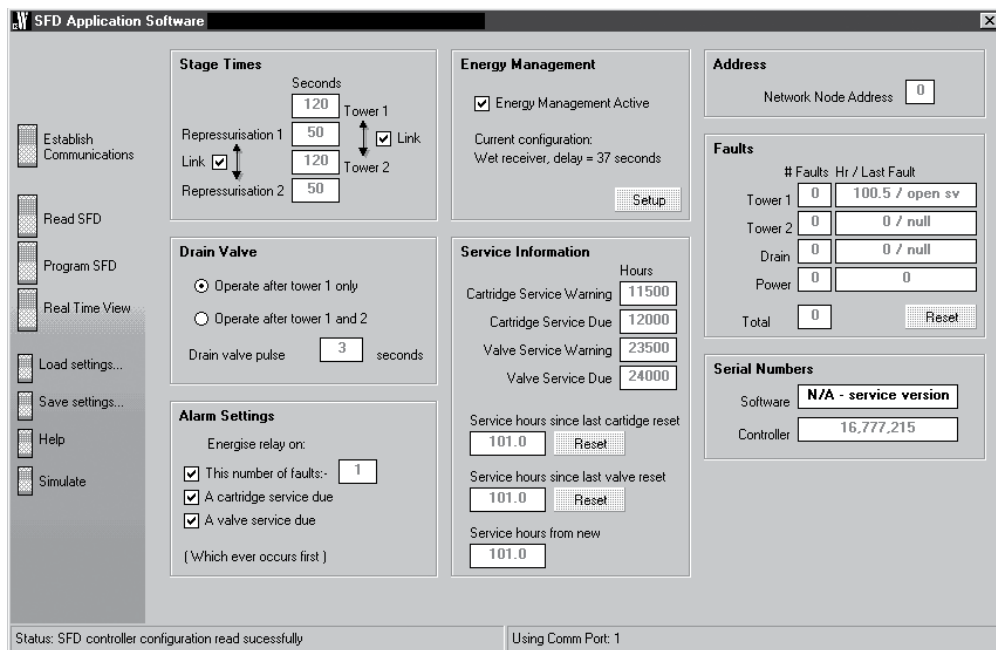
SFD Application Software

Establish Communications

Read SFD

Program SFD

Real Time View

Load settings...

Save settings...

Help

Simulate

Stage Times

Seconds

120 Tower 1

Repressurisation 1 50 Link

Link

120 Tower 2

Repressurisation 2 50

Drain Valve

Operate after tower 1 only

Operate after tower 1 and 2

Drain valve pulse 3 seconds

Alarm Settings

Energise relay on:

This number of faults:- 1

A cartridge service due

A valve service due

( Which ever occurs first )

Energy Management

Energy Management Active

Current configuration:
Wet receiver, delay = 37 seconds

Setup

Service Information

Hours

Cartridge Service Warning 11500

Cartridge Service Due 12000

Valve Service Warning 23500

Valve Service Due 24000

Service hours since last cartidge reset

101.0 Reset

Service hours since last valve reset

101.0 Reset

Service hours from new

101.0

Address

Network Node Address 0

Faults

# Faults Hr / Last Fault

| | | |
|---|---|---|
| Tower 1 | 0 | 100.5 / open sv |
| Tower 2 | 0 | 0 / null |
| Drain | 0 | 0 / null |
| Power | 0 | 0 |

Total 0 Reset

Serial Numbers

Software N/A - service version

Controller 16,777,215

Status: SFD controller configuration read sucessfully

Using Comm Port: 1